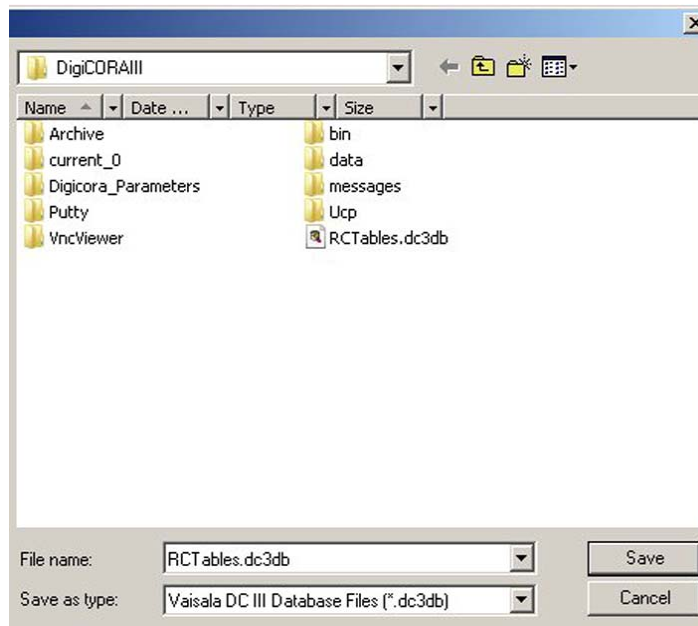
DigiCORAIII

Name | Date ... | Type | Size

Archive
current_0
Digicora_Parameters
Putty
VncViewer
bin
data
messages
Ucp
RCTables.dc3db

File name: RCTables.dc3db
Save as type: Vaisala DC III Database Files (*.dc3db)

Save
Cancel